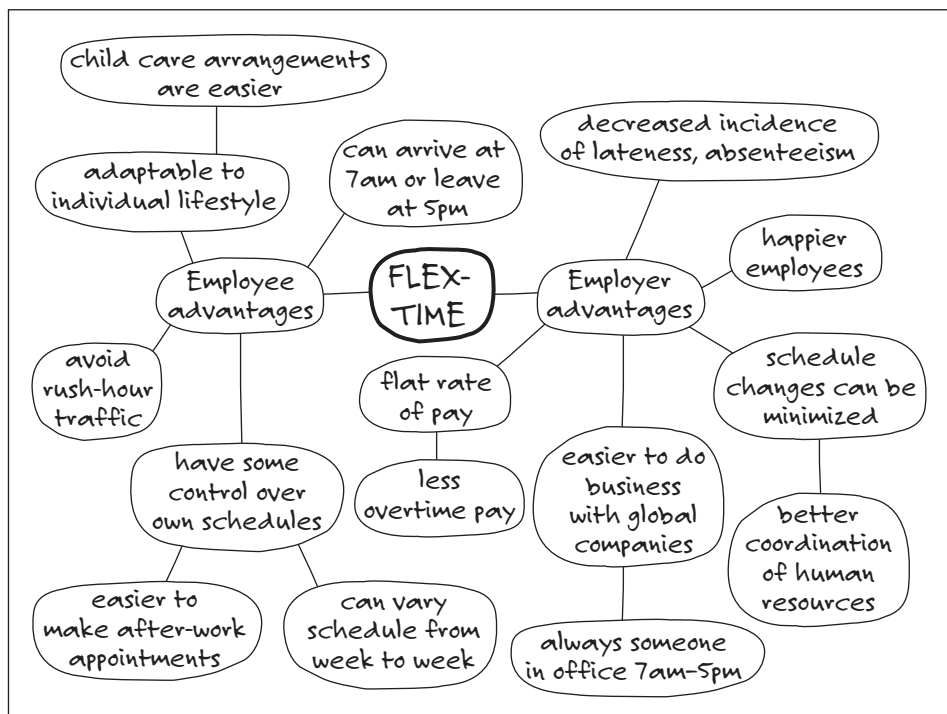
child care arrangements are easier

adaptable to individual lifestyle

can arrive at 7am or leave at 5pm

Employee advantages

FLEX-TIME

decreased incidence of lateness, absenteeism

happier employees

Employer advantages

avoid rush-hour traffic

flat rate of pay

less overtime pay

schedule changes can be minimized

have some control over own schedules

easier to do business with global companies

better coordination of human resources

easier to make after-work appointments

can vary schedule from week to week

always someone in office 7am–5pm